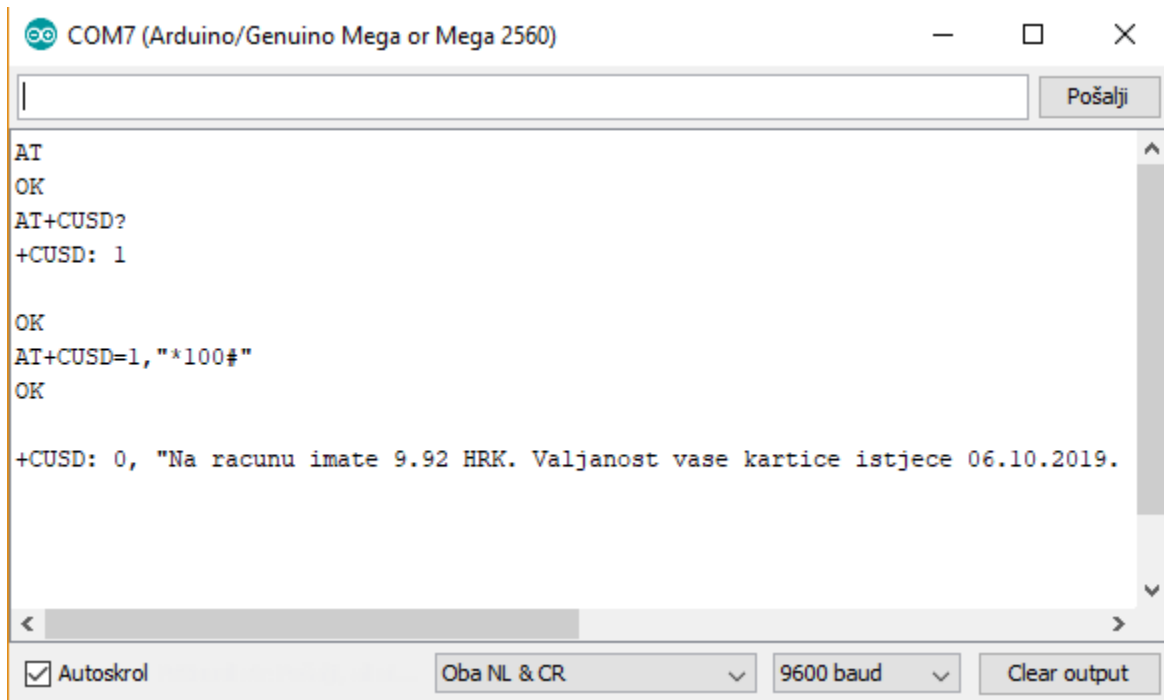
COM7 (Arduino/Genuino Mega or Mega 2560)

Pošalji

AT
OK
AT+CUSD?
+CUSD: 1

OK
AT+CUSD=1,"*100#"
OK

+CUSD: 0, "Na racunu imate 9.92 HRK. Valjanost vase kartice istjece 06.10.2019.

Autoskrol
Oba NL & CR
9600 baud
Clear output